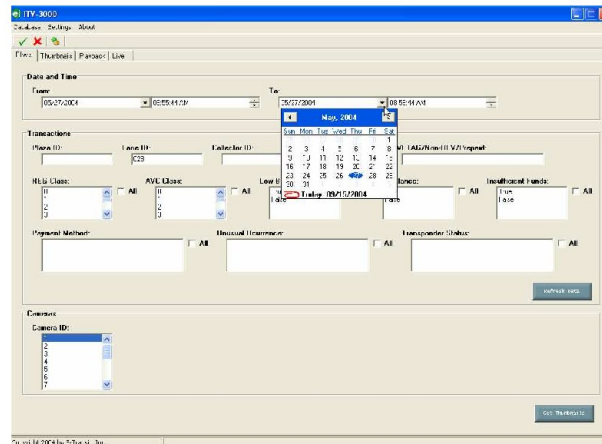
ITTV-3000
Database Settings About
Filters Thumbnails Playback Live

Date and Time
From: 05/27/2004 08:55:41 AM
To: 05/27/2004 08:55:41 AM

May, 2004
| Sun | Mon | Tue | Wed | Thu | Fri | Sat |
|---|---|---|---|---|---|---|
| | | | | | | 1 |
| 2 | 3 | 4 | 5 | 6 | 7 | 8 |
| 9 | 10 | 11 | 12 | 13 | 14 | 15 |
| 16 | 17 | 18 | 19 | 20 | 21 | 22 |
| 23 | 24 | 25 | 26 | 27 | 28 | 29 |
| 30 | 31 | | | | | |
Today: 09/15/2004

Transactions
Plaza ID:
Lane ID: C28
Collector ID:
Low B
VTLTAG/Non-ETV/Prepaid:
ETLS Class: 0 1 2 3 All
AVC Class: 0 1 2 3 All
True False
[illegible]lations: False All
Insufficient Funds: True False All
Payment Method: All
Unusual Occurrence: All
Transponder Status: All
Refresh Data

Cameras
Camera ID: 1 2 3 4 5 6 7
Get Thumbnails

Copyright 2004 by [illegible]